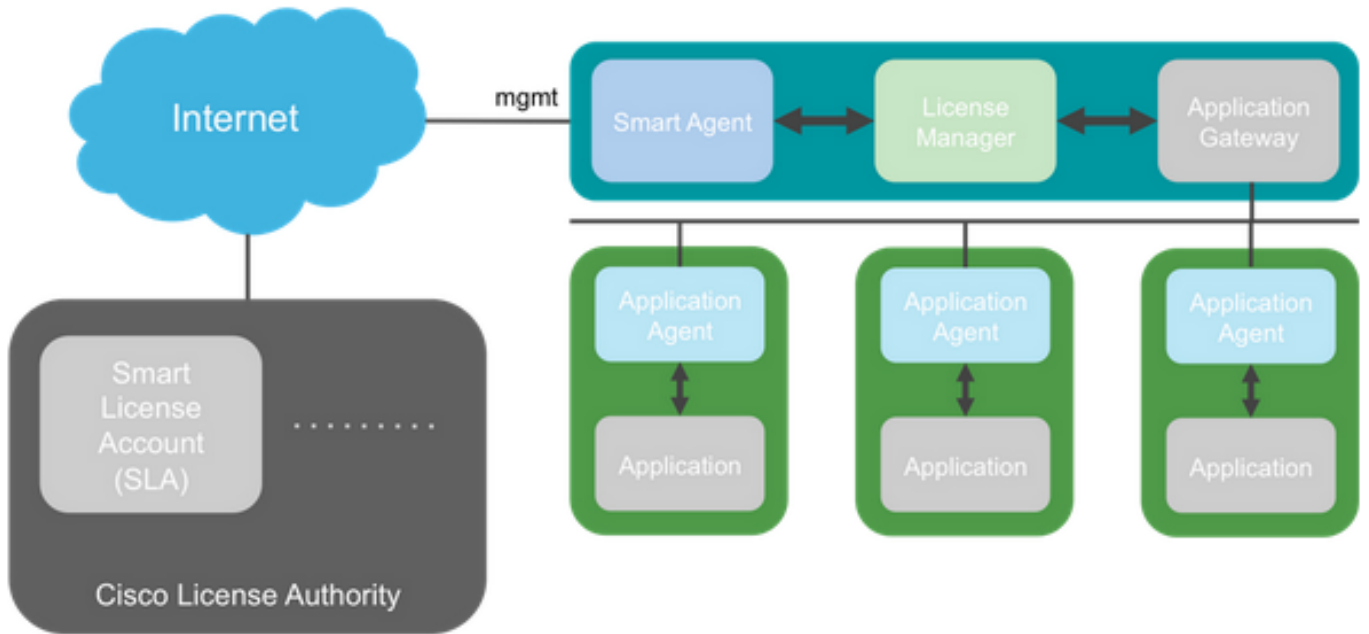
Internet

mgmt

Smart Agent

License Manager

Application Gateway

Application Agent

Application

Application Agent

Application

Application Agent

Application

Smart License Account (SLA)

..........

Cisco License Authority